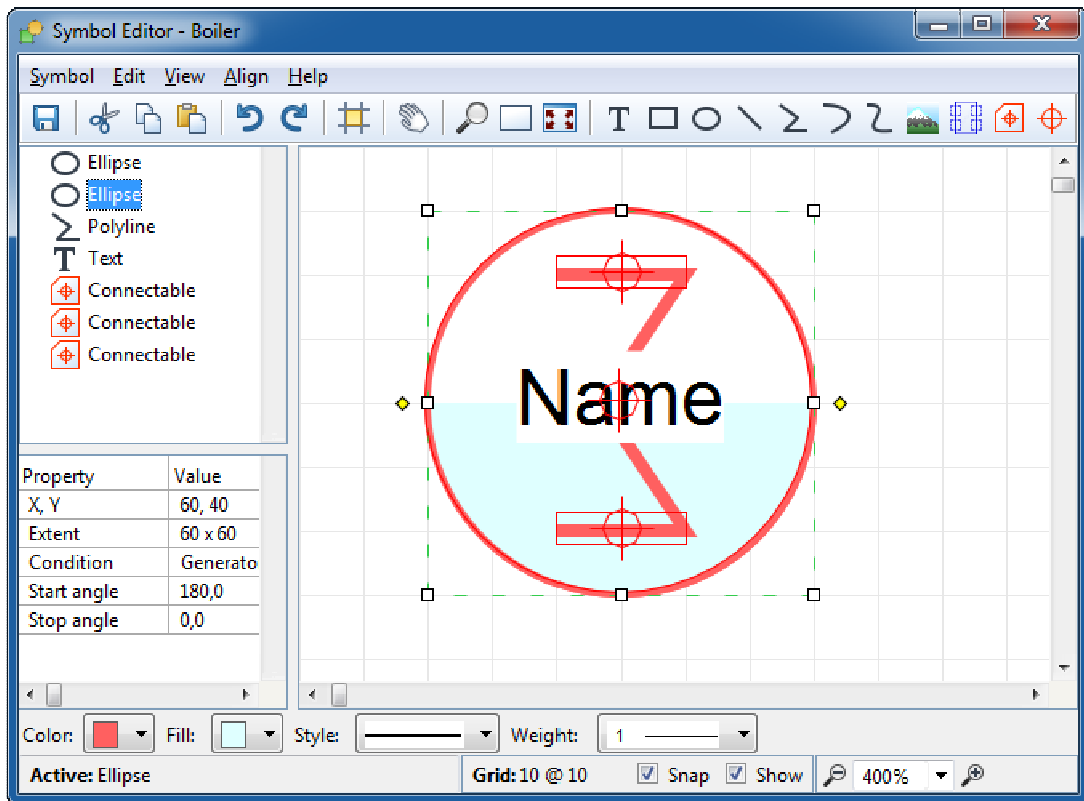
Symbol Editor - Boiler

Symbol Edit View Align Help

Ellipse
Ellipse
Polyline
Text
Connectable
Connectable
Connectable

| Property | Value |
|---|---|
| X, Y | 60, 40 |
| Extent | 60 x 60 |
| Condition | Generato |
| Start angle | 180,0 |
| Stop angle | 0,0 |

Name

Color: Fill: Style: Weight: 1

Active: Ellipse Grid: 10 @ 10 Snap Show 400%